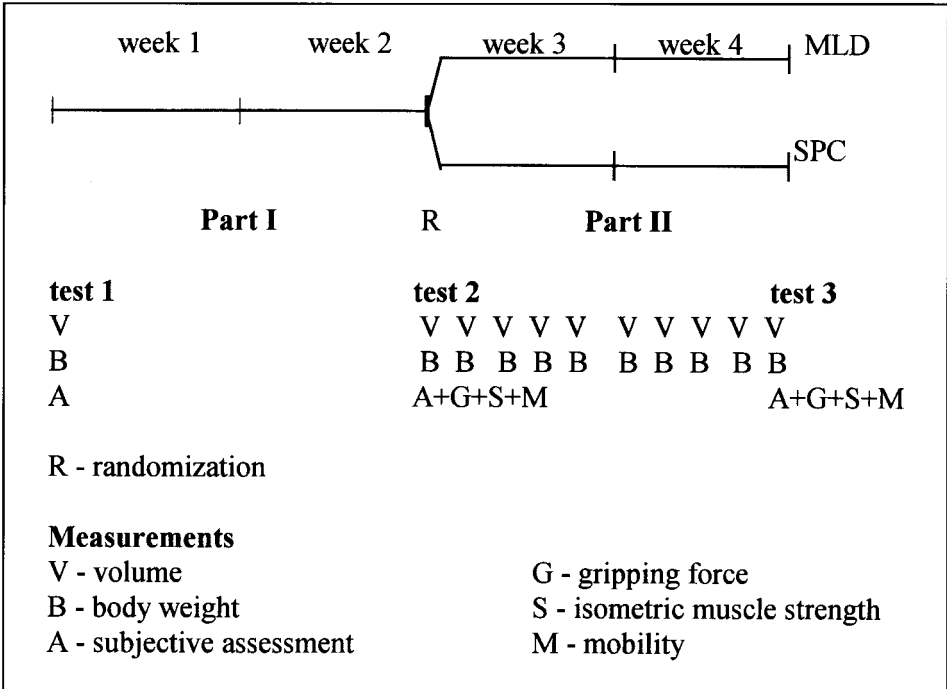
week 1 week 2 week 3 week 4 MLD

SPC

Part I R Part II

| test 1 | test 2 | test 3 |
|---|---|---|
| V | V V V V V V V V V | V |
| B | B B B B B B B B B | B |
| A | A+G+S+M | A+G+S+M |

R - randomization

**Measurements**
V - volume
B - body weight
A - subjective assessment

G - gripping force
S - isometric muscle strength
M - mobility